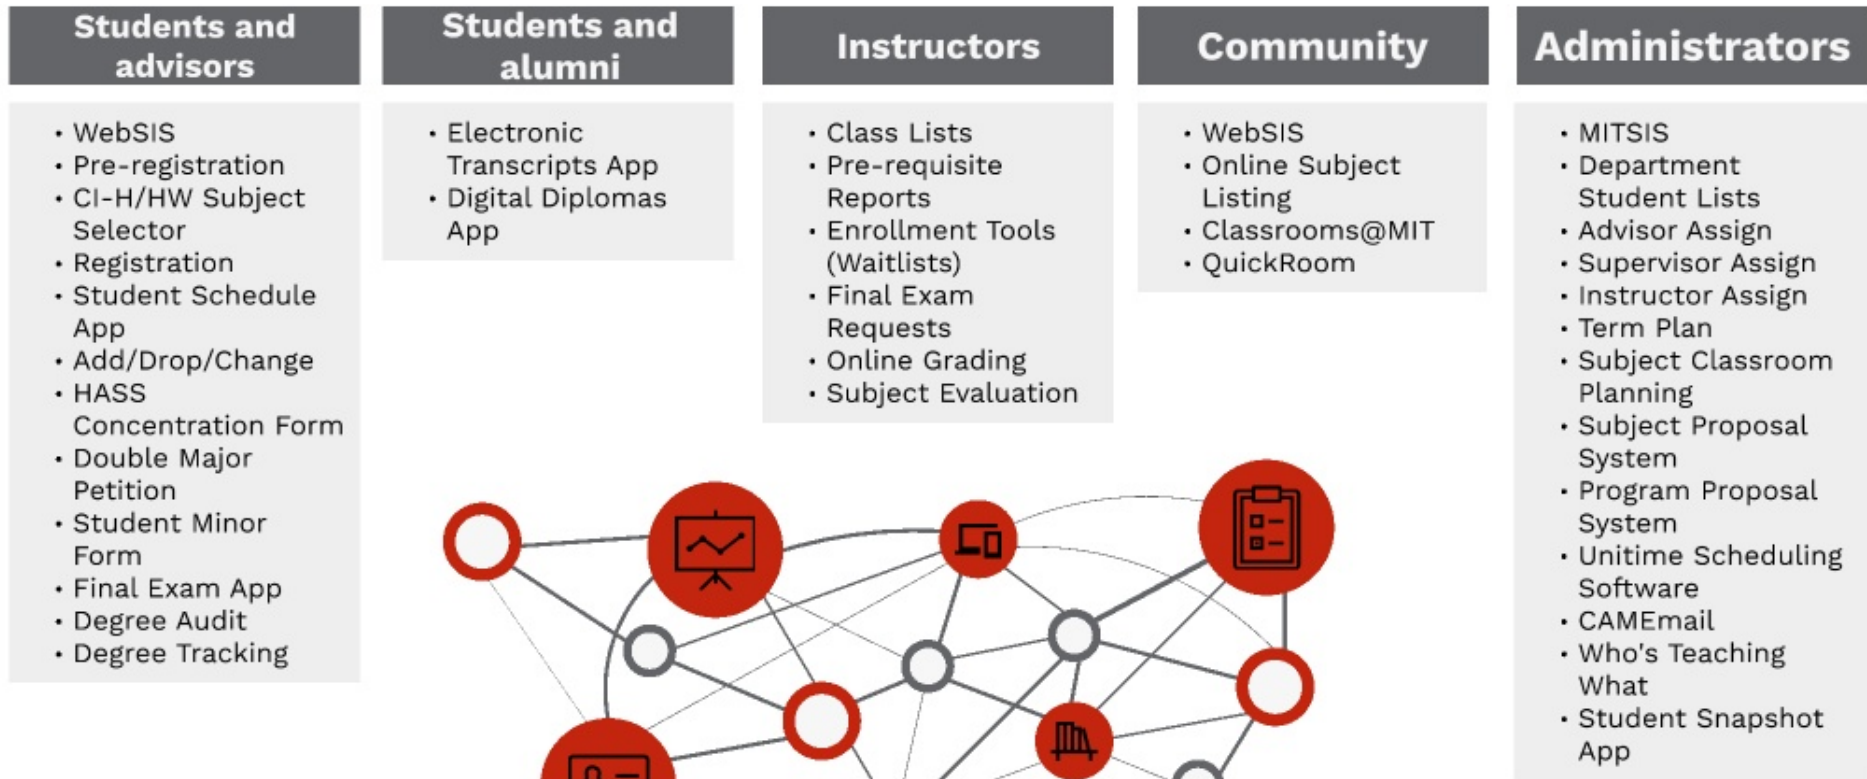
Students and advisors

- WebSIS
- Pre-registration
- CI-H/HW Subject Selector
- Registration
- Student Schedule App
- Add/Drop/Change
- HASS Concentration Form
- Double Major Petition
- Student Minor Form
- Final Exam App
- Degree Audit
- Degree Tracking

Students and alumni

- Electronic Transcripts App
- Digital Diplomas App

Instructors

- Class Lists
- Pre-requisite Reports
- Enrollment Tools (Waitlists)
- Final Exam Requests
- Online Grading
- Subject Evaluation

Community

- WebSIS
- Online Subject Listing
- Classrooms@MIT
- QuickRoom

Administrators

- MITSIS
- Department Student Lists
- Advisor Assign
- Supervisor Assign
- Instructor Assign
- Term Plan
- Subject Classroom Planning
- Subject Proposal System
- Program Proposal System
- Unitime Scheduling Software
- CAMEmail
- Who's Teaching What
- Student Snapshot App